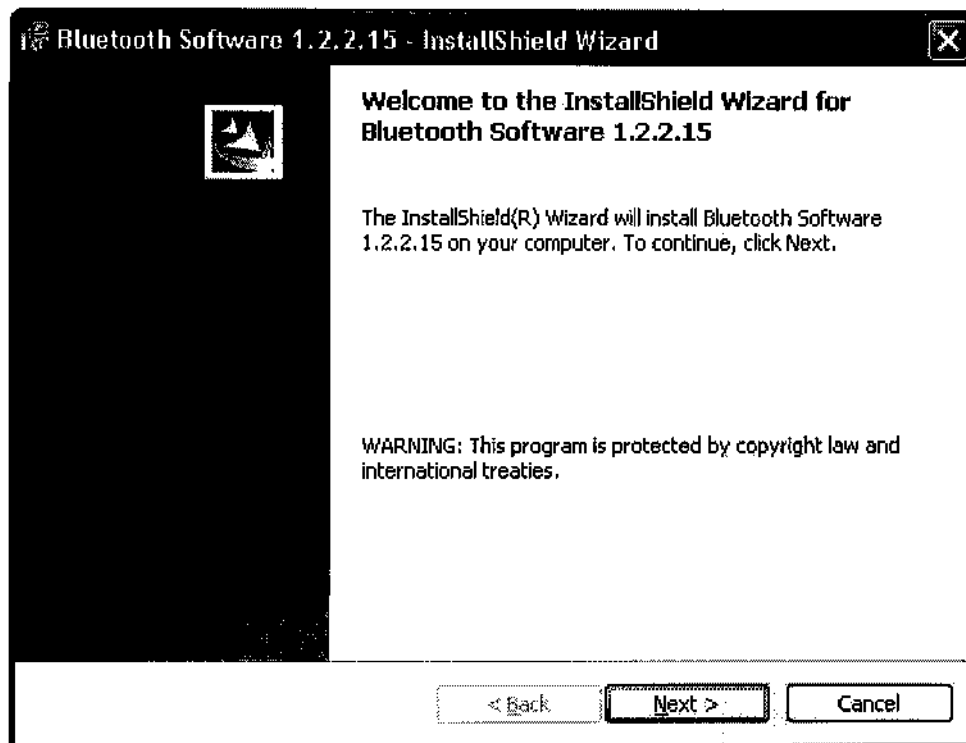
Bluetooth Software 1.2.2.15 - InstallShield Wizard

Welcome to the InstallShield Wizard for Bluetooth Software 1.2.2.15

The InstallShield(R) Wizard will install Bluetooth Software 1.2.2.15 on your computer. To continue, click Next.

WARNING: This program is protected by copyright law and international treaties.

< Back
Next >
Cancel